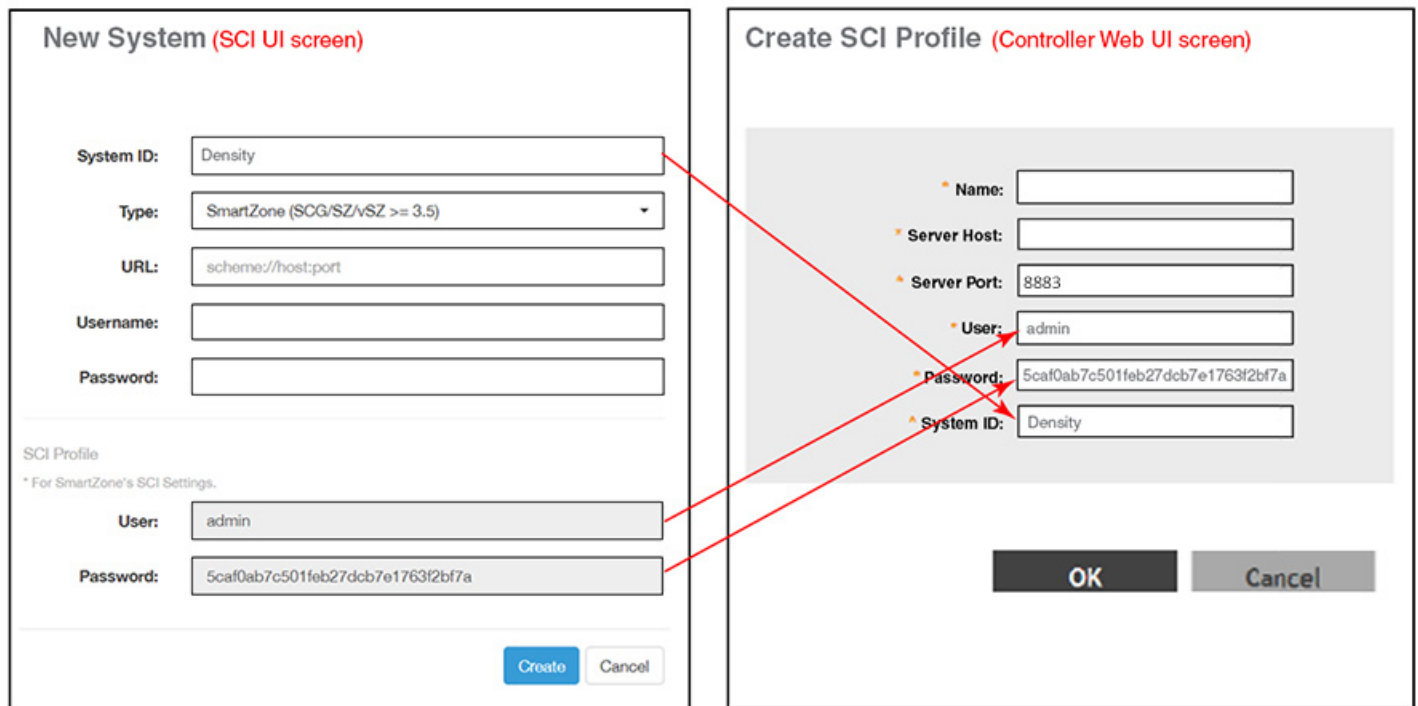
New System (SCI UI screen)

System ID: Density

Type: SmartZone (SCG/SZ/vSZ >= 3.5)

URL: scheme://host:port

Username:

Password:

SCI Profile

* For SmartZone's SCI Settings.

User: admin

Password: 5caf0ab7c501feb27dcb7e1763f2bf7a

Create Cancel

Create SCI Profile (Controller Web UI screen)

* Name:

* Server Host:

* Server Port: 8883

* User: admin

* Password: 5caf0ab7c501feb27dcb7e1763f2bf7a

* System ID: Density

OK Cancel